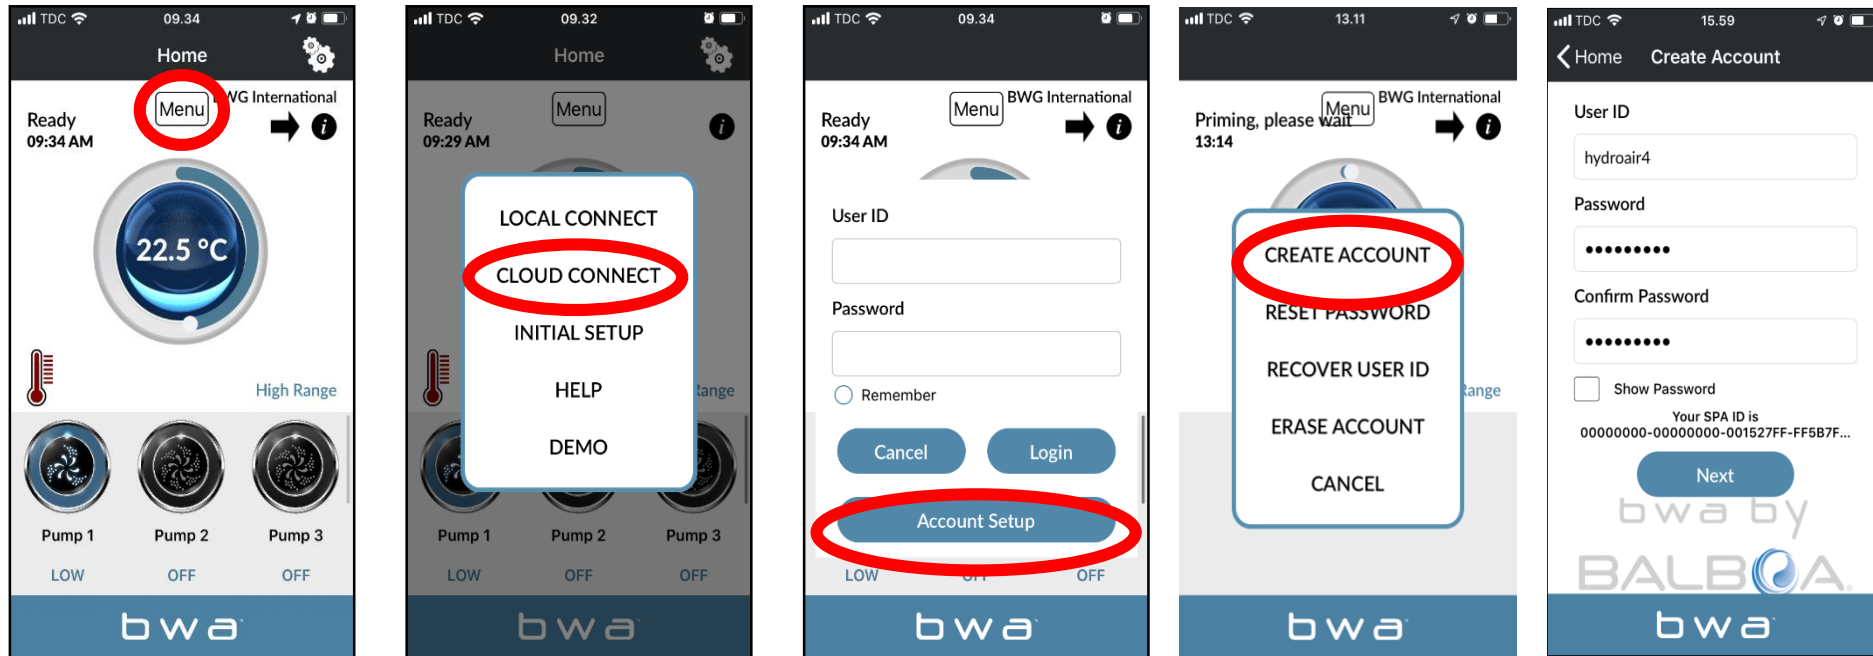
TDC 09.34
Home
Menu
WG International
Ready
09:34 AM
22.5 °C
High Range
Pump 1 Pump 2 Pump 3
LOW OFF OFF
bwa

TDC 09.32
Home
Menu
Ready
09:29 AM
LOCAL CONNECT
CLOUD CONNECT
INITIAL SETUP
HELP
DEMO
Range
Pump 1 Pump 2 Pump 3
LOW OFF OFF
bwa

TDC 09.34
Menu
BWG International
Ready
09:34 AM
User ID
Password
Remember
Cancel
Login
Account Setup
LOW OFF
bwa

TDC 13.11
Priming, please wait
Menu
BWG International
13:14
CREATE ACCOUNT
RESET PASSWORD
RECOVER USER ID
ERASE ACCOUNT
CANCEL
Range
bwa

TDC 15.59
Home
Create Account
User ID
hydroair4
Password
•••••••••
Confirm Password
•••••••••
Show Password
Your SPA ID is
00000000-00000000-001527FF-FF5B7F...
Next
bwa by
BALBOA
bwa